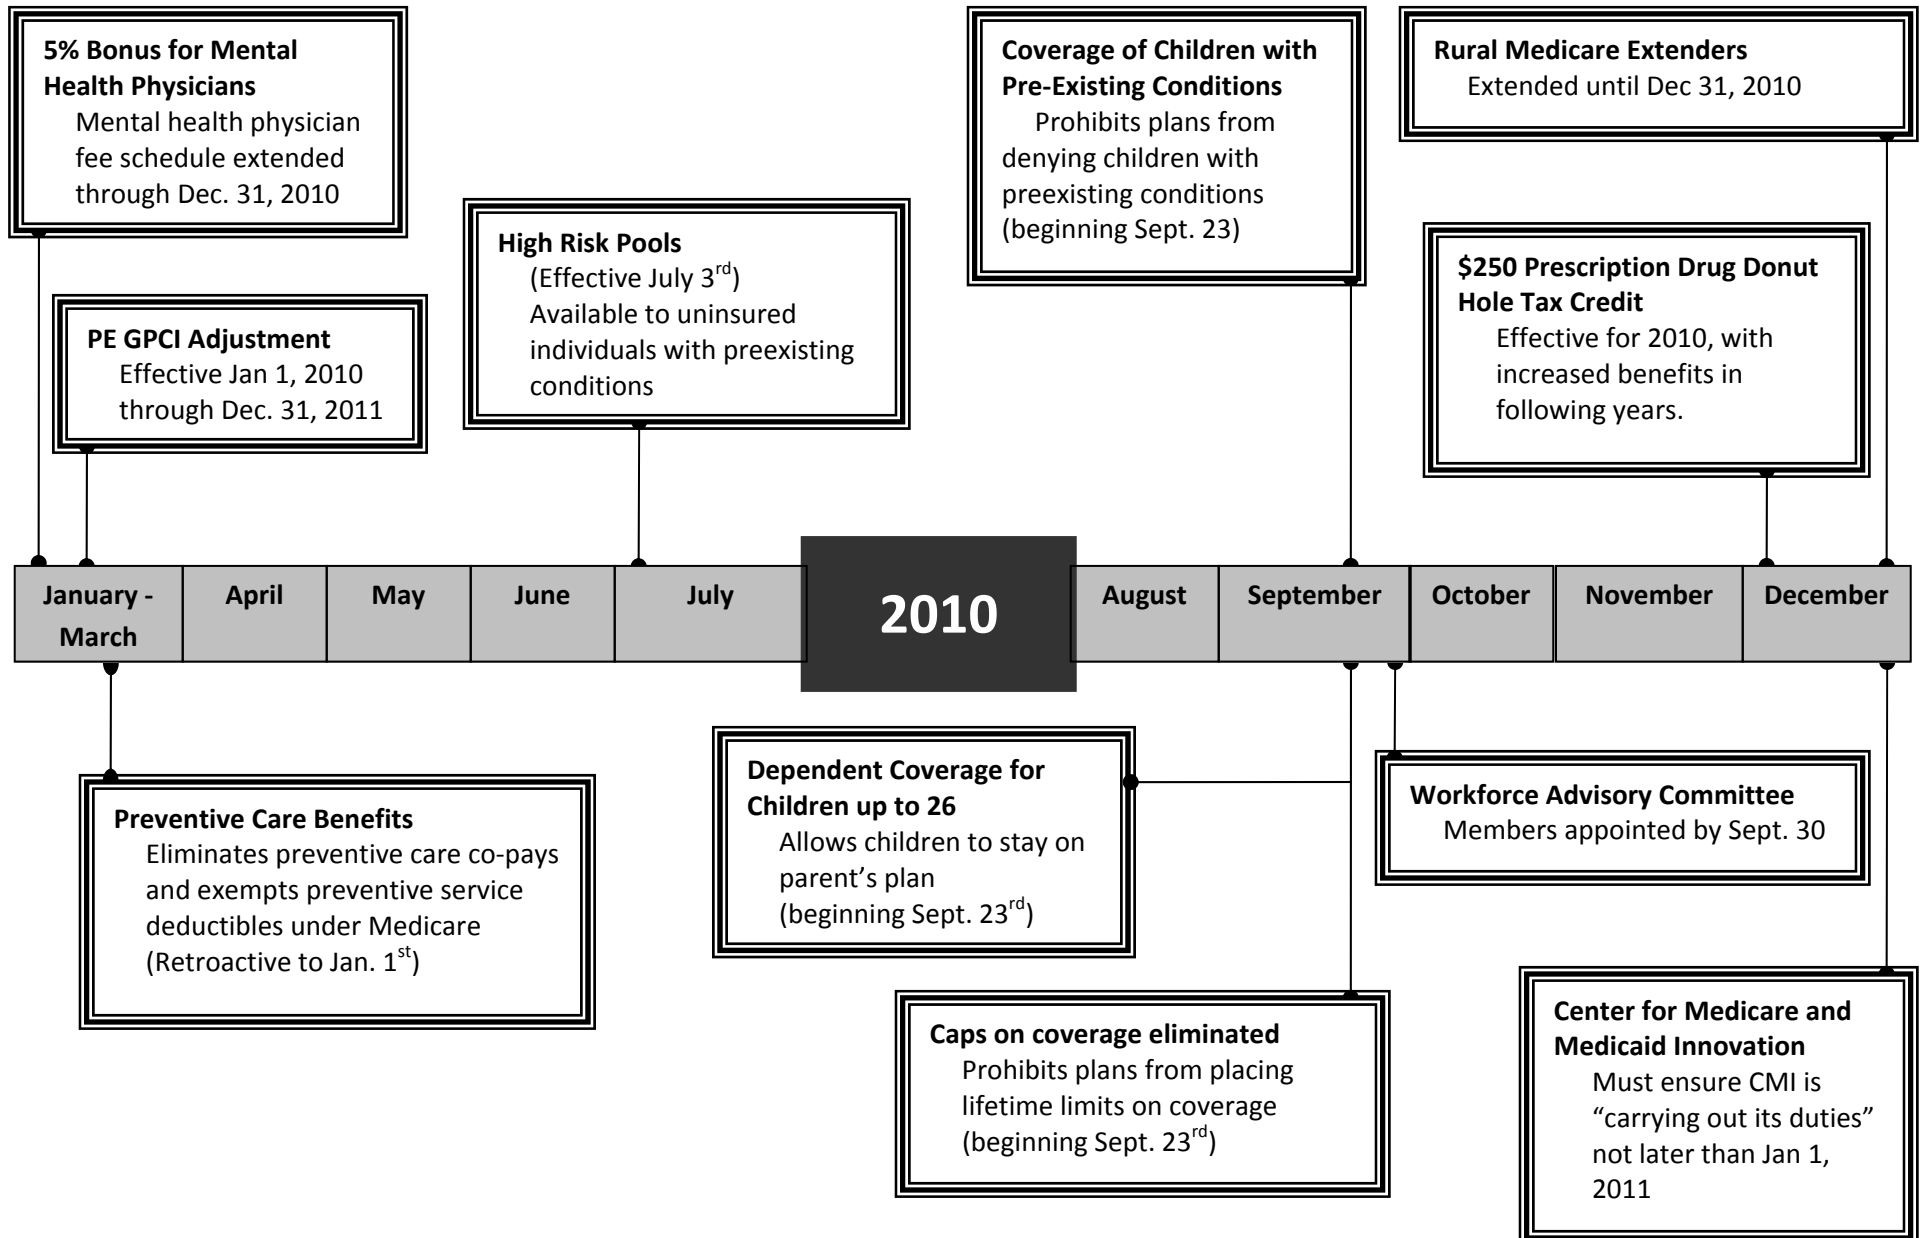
**5% Bonus for Mental Health Physicians**
Mental health physician fee schedule extended through Dec. 31, 2010

**PE GPCI Adjustment**
Effective Jan 1, 2010 through Dec. 31, 2011

**High Risk Pools**
(Effective July 3$^{rd}$)
Available to uninsured individuals with preexisting conditions

**Coverage of Children with Pre-Existing Conditions**
Prohibits plans from denying children with preexisting conditions (beginning Sept. 23)

**Rural Medicare Extenders**
Extended until Dec 31, 2010

**$250 Prescription Drug Donut Hole Tax Credit**
Effective for 2010, with increased benefits in following years.

| January - March | April | May | June | July | 2010 | August | September | October | November | December |
|---|---|---|---|---|---|---|---|---|---|---|

**Preventive Care Benefits**
Eliminates preventive care co-pays and exempts preventive service deductibles under Medicare (Retroactive to Jan. 1$^{st}$)

**Dependent Coverage for Children up to 26**
Allows children to stay on parent's plan (beginning Sept. 23$^{rd}$)

**Workforce Advisory Committee**
Members appointed by Sept. 30

**Caps on coverage eliminated**
Prohibits plans from placing lifetime limits on coverage (beginning Sept. 23$^{rd}$)

**Center for Medicare and Medicaid Innovation**
Must ensure CMI is "carrying out its duties" not later than Jan 1, 2011